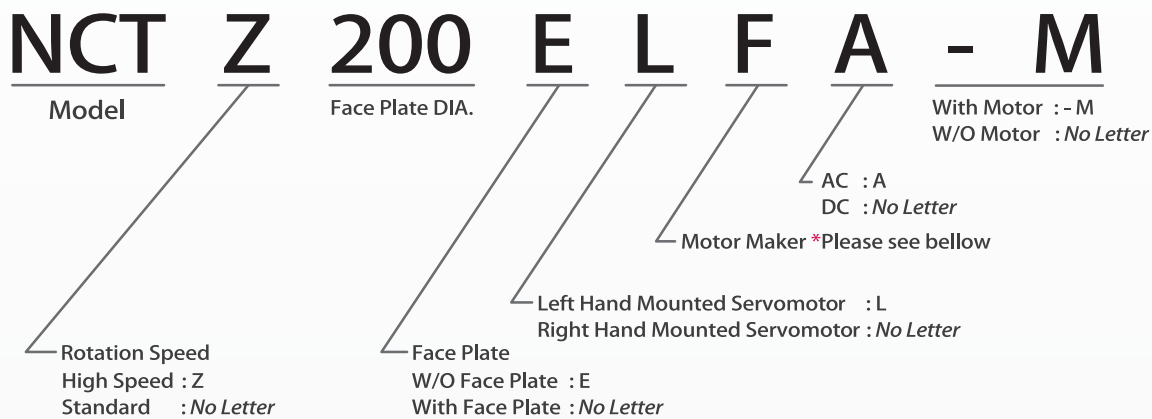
NCT Z 200 E L F A - M

Model

Face Plate DIA.

With Motor : - M
W/O Motor : *No Letter*

AC : A
DC : *No Letter*

Motor Maker *Please see bellow

Left Hand Mounted Servomotor : L
Right Hand Mounted Servomotor : *No Letter*

Rotation Speed
High Speed : Z
Standard : *No Letter*

Face Plate
W/O Face Plate : E
With Face Plate : *No Letter*